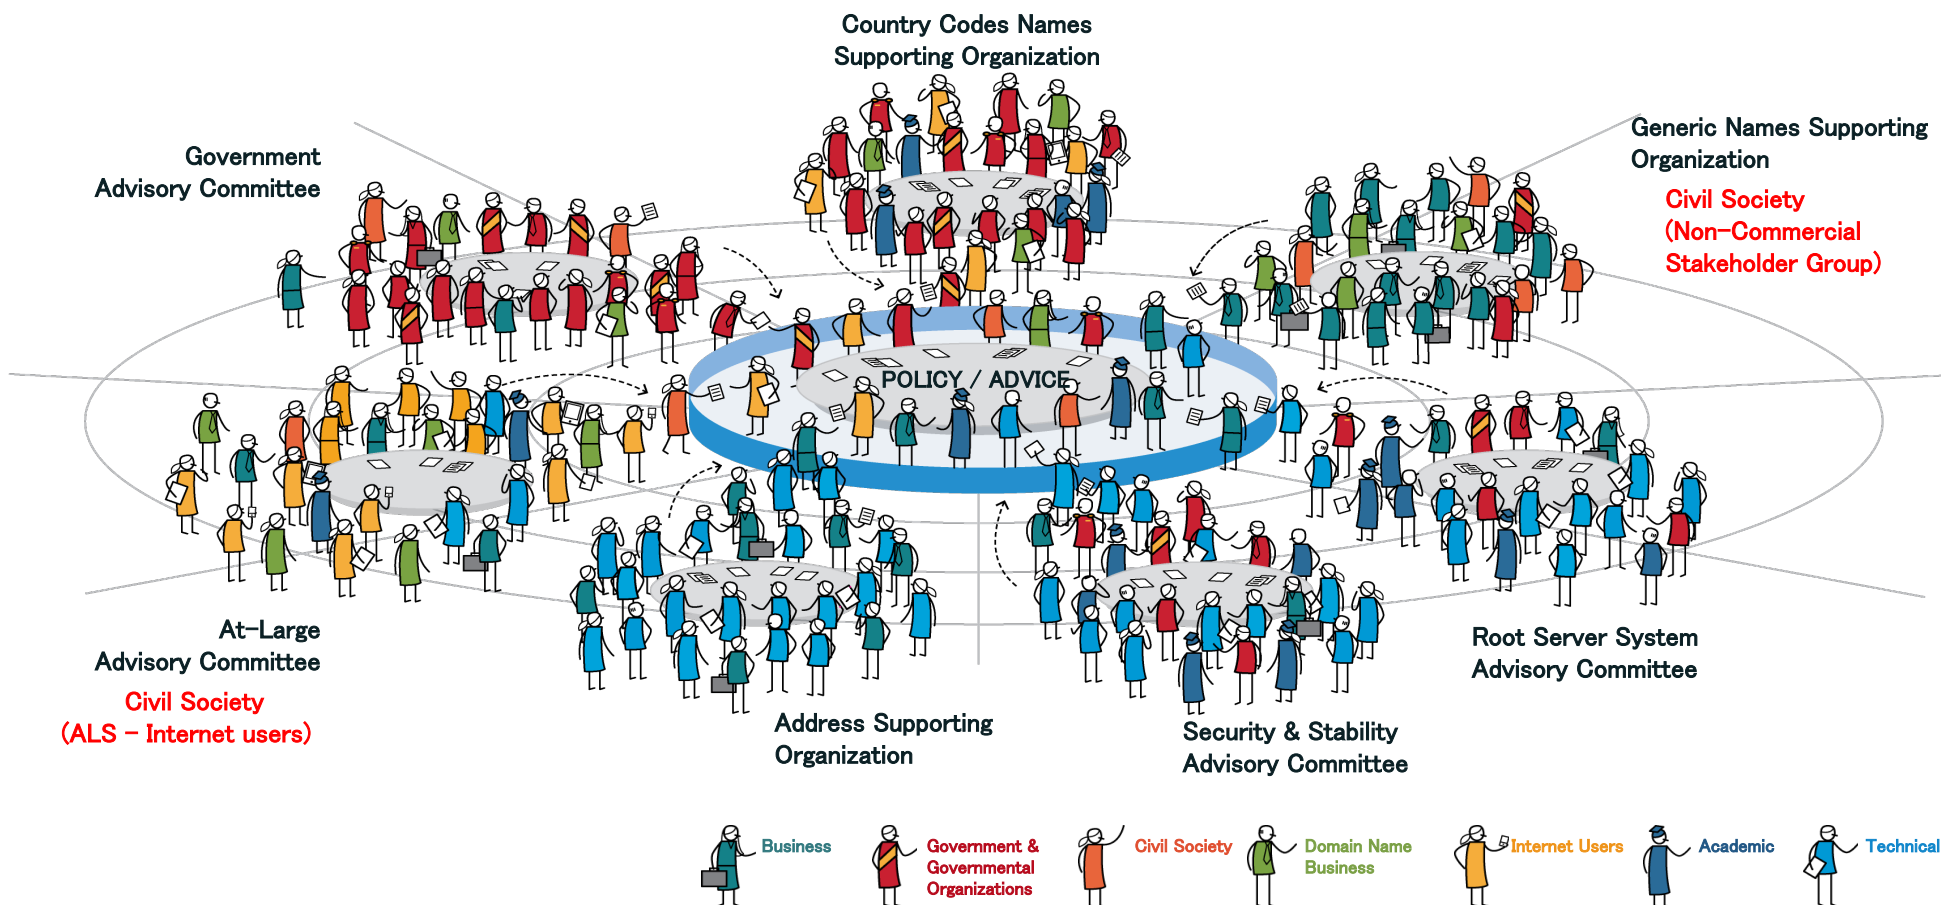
Country Codes Names Supporting Organization

Government Advisory Committee

Generic Names Supporting Organization

Civil Society (Non-Commercial Stakeholder Group)

POLICY / ADVICE

At-Large Advisory Committee

Civil Society (ALS - Internet users)

Address Supporting Organization

Security & Stability Advisory Committee

Root Server System Advisory Committee

Business

Government & Governmental Organizations

Civil Society

Domain Name Business

Internet Users

Academic

Technical